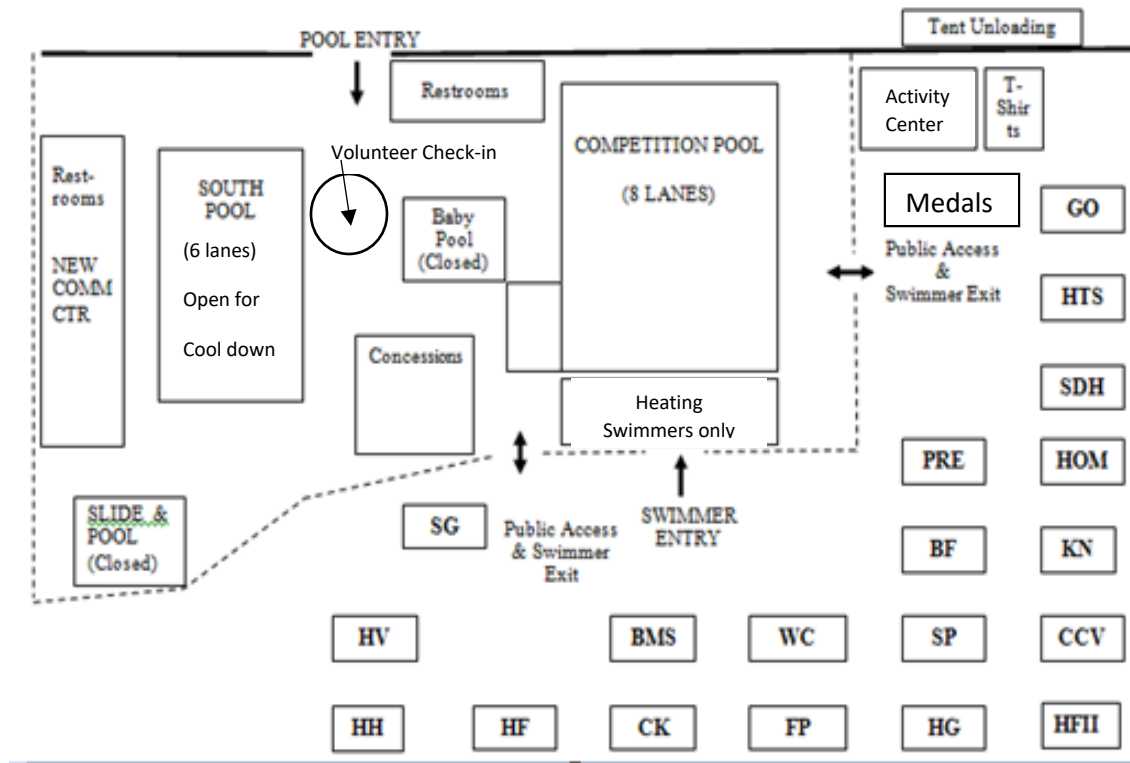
Tent Unloading

POOL ENTRY

Restrooms

Activity Center

T-Shirts

Rest-rooms

NEW COMM CTR

SOUTH POOL

(6 lanes)

Open for

Cool down

Volunteer Check-in

Baby Pool (Closed)

COMPETITION POOL

(8 LANES)

Medals

GO

Public Access & Swimmer Exit

HTS

Concessions

Heating Swimmers only

SDH

PRE

HOM

SLIDE & POOL (Closed)

SG

Public Access & Swimmer Exit

SWIMMER ENTRY

BF

KN

HV

BMS

WC

SP

CCV

HH

HF

CK

FP

HG

HFII